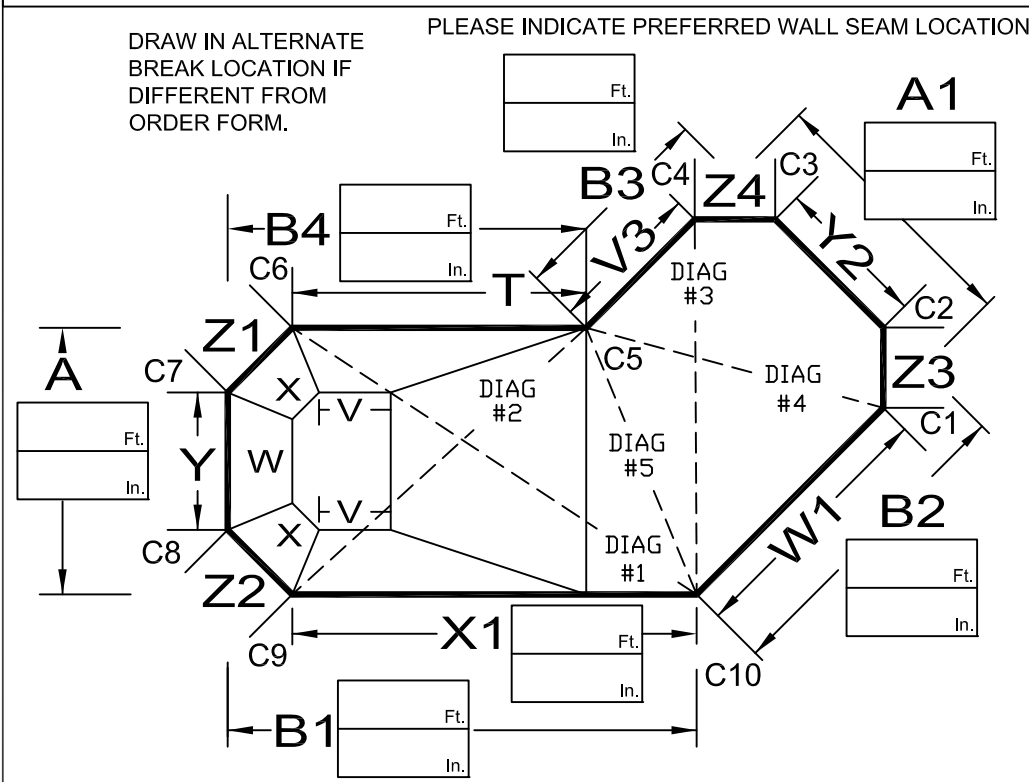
PLEASE INDICATE PREFERRED WALL SEAM LOCATION

DRAW IN ALTERNATE BREAK LOCATION IF DIFFERENT FROM ORDER FORM.

Ft.
In.

A1
Ft.
In.

C4
C3
B3
Z4
V3
Y2
B4
Ft.
In.
C6
T
DIAG #3
C2
Z1
C5
Z3
A
C7
X
V
DIAG #2
DIAG #4
Ft.
In.
C1
Y
W
DIAG #5
B2
X
V
W1
Ft.
In.
C8
DIAG #1
Z2
C9
X1
Ft.
In.
C10
B1
Ft.
In.